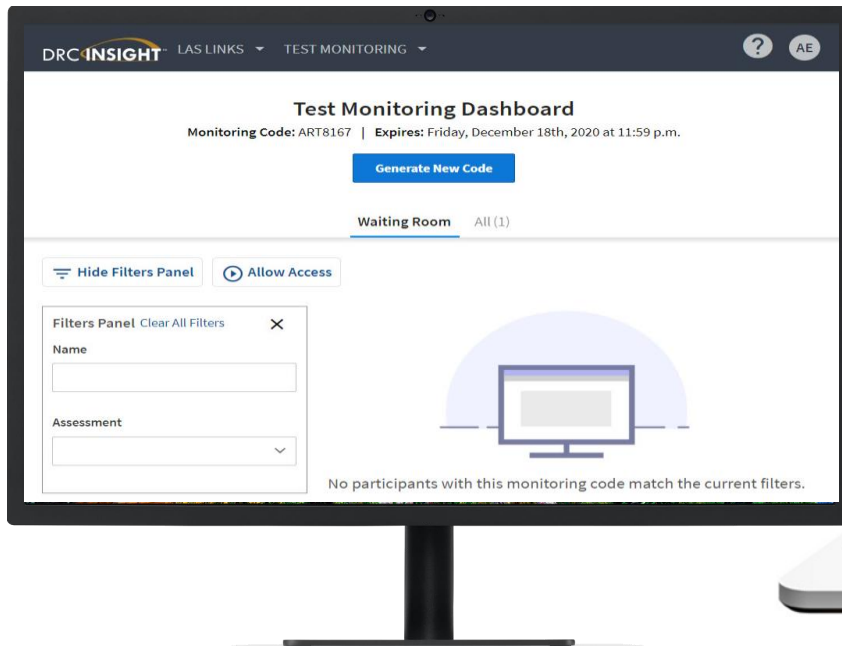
DRC INSIGHT LAS LINKS TEST MONITORING ? AE

Test Monitoring Dashboard

Monitoring Code: ART8167 | Expires: Friday, December 18th, 2020 at 11:59 p.m.

Generate New Code

Waiting Room All (1)

Hide Filters Panel Allow Access

Filters Panel Clear All Filters ✕

Name

Assessment

No participants with this monitoring code match the current filters.